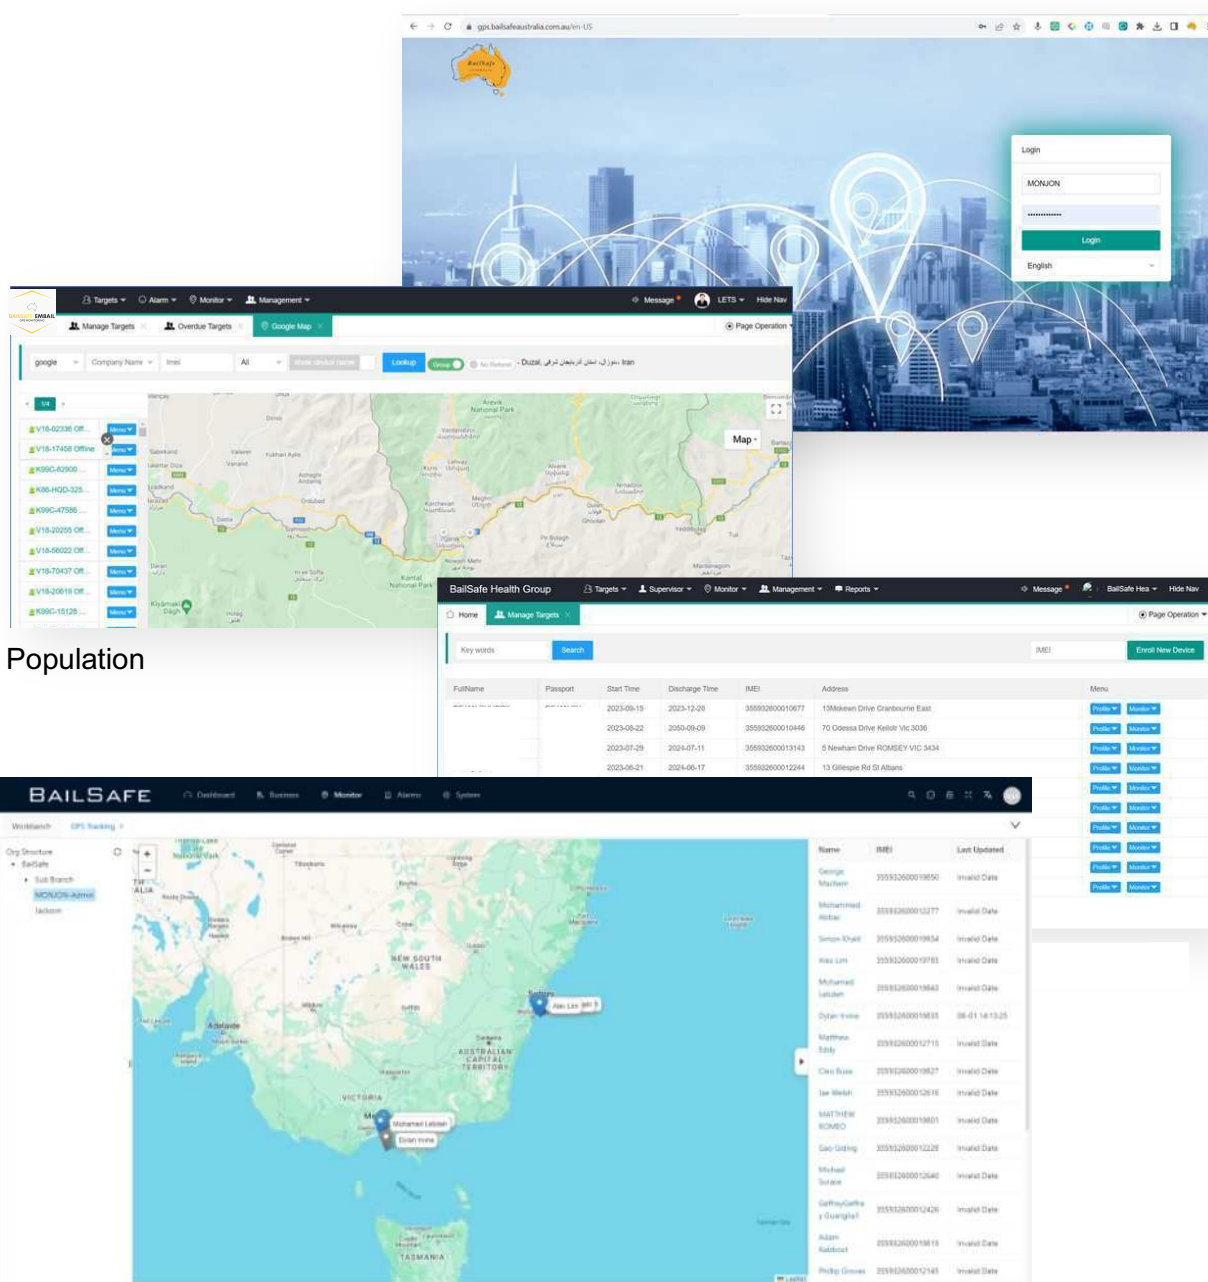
gps.bailsafeaustralia.com.au/en-US

BailSafe

Login
MONJON
••••••••••••••
Login
English

Targets ▾ Alarm ▾ Monitor ▾ Management ▾ Message LETS ▾ Hide Nav
Manage Targets Overdue Targets Google Map Page Operation
google Company Name Imei All Lookup Group Iran
1/4
V18-02336 Off... Menu
V18-17458 Offline Menu
K99C-82900 ... Menu
K86-HQD-325... Menu
K99C-47586 ... Menu
V18-20255 Off... Menu
V18-56022 Off... Menu
V18-70437 Off... Menu
V18-20616 Off... Menu
K99C-15128 ... Menu
Map

Population

BailSafe Health Group Targets ▾ Supervisor ▾ Monitor ▾ Management ▾ Reports ▾ Message BailSafe Hea ▾ Hide Nav
Home Manage Targets Page Operation
Key words Search IMEI Enroll New Device

| FullName | Passport | Start Time | Discharge Time | IMEI | Address | Menu |
|---|---|---|---|---|---|---|
| | | 2023-09-15 | 2023-12-28 | 355932600010677 | 13Mckeown Drive Cranbourne East | Profile Monitor |
| | | 2023-08-22 | 2050-09-09 | 355932600010446 | 70 Odessa Drive Keilor Vic 3036 | Profile Monitor |
| | | 2023-07-29 | 2024-07-11 | 355932600013143 | 5 Newham Drive ROMSEY VIC 3434 | Profile Monitor |
| | | 2023-06-21 | 2024-06-17 | 355932600012244 | 13 Gillespie Rd St Albans | Profile Monitor |

BAILSAFE Dashboard Business Monitor Alarms System
Workbench GPS Tracking
Org Structure
BailSafe
Sub Branch
MONJON-Admin
Jackson

NEW SOUTH WALES
AUSTRALIAN CAPITAL TERRITORY
VICTORIA
TASMANIA
Adelaide
Sydney
Alan Lim
Mohamed Lebdeh
Dylan Irvine

| Name | IMEI | Last Updated |
|---|---|---|
| George Maclean | 355932600019650 | Invalid Date |
| Mohammed Abbas | 355932600012277 | Invalid Date |
| Simon Khalil | 355932600019654 | Invalid Date |
| Alan Lim | 355932600019781 | Invalid Date |
| Mohamed Lebdeh | 355932600019643 | Invalid Date |
| Dylan Irvine | 355932600019835 | 08-01 14:13:25 |
| Matthew Eddy | 355932600012715 | Invalid Date |
| Cleo Ruse | 355932600019827 | Invalid Date |
| Ian Welsh | 355932600012616 | Invalid Date |
| MATTHEW ROMEO | 355932600019801 | Invalid Date |
| Gao Qiding | 355932600012228 | Invalid Date |
| Michael Surace | 355932600012640 | Invalid Date |
| Geffrey Gaffra y Guerghi | 355932600012426 | Invalid Date |
| Adam Kabbout | 355932600019819 | Invalid Date |
| Phillip Groves | 355932600012145 | Invalid Date |